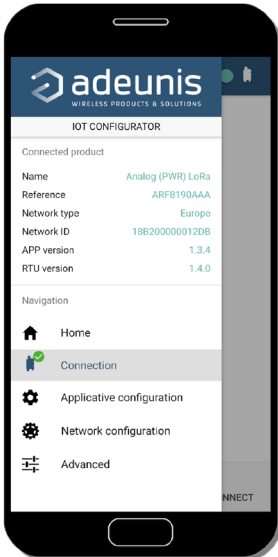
adeunis
WIRELESS PRODUCTS & SOLUTIONS

IOT CONFIGURATOR

Connected product

| Name | Analog (PWR) LoRa |
|---|---|
| Reference | ARF8190AAA |
| Network type | Europe |
| Network ID | 18B200000012DB |
| APP version | 1.3.4 |
| RTU version | 1.4.0 |

Navigation

Home

Connection

Applicative configuration

Network configuration

Advanced

NNECT